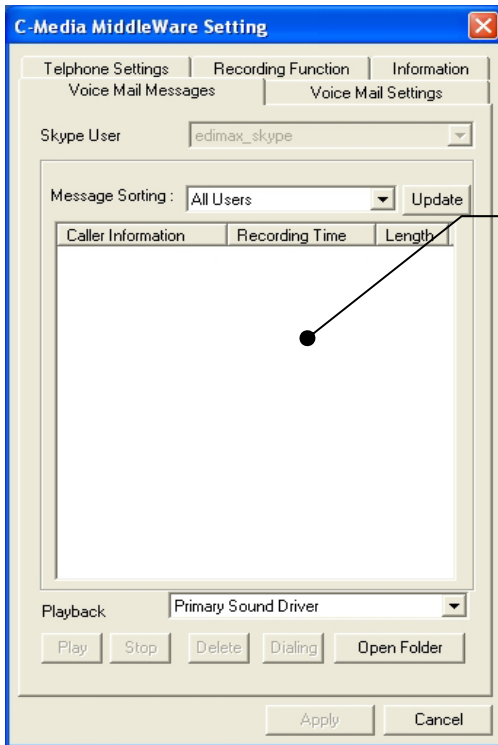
C-Media MiddleWare Setting

Telphone Settings | Recording Function | Information
Voice Mail Messages | Voice Mail Settings

Skype User edimax_skype

Message Sorting : All Users Update

| Caller Information | Recording Time | Length |
|---|---|---|

Playback Primary Sound Driver

Play Stop Delete Dialing Open Folder

Apply Cancel